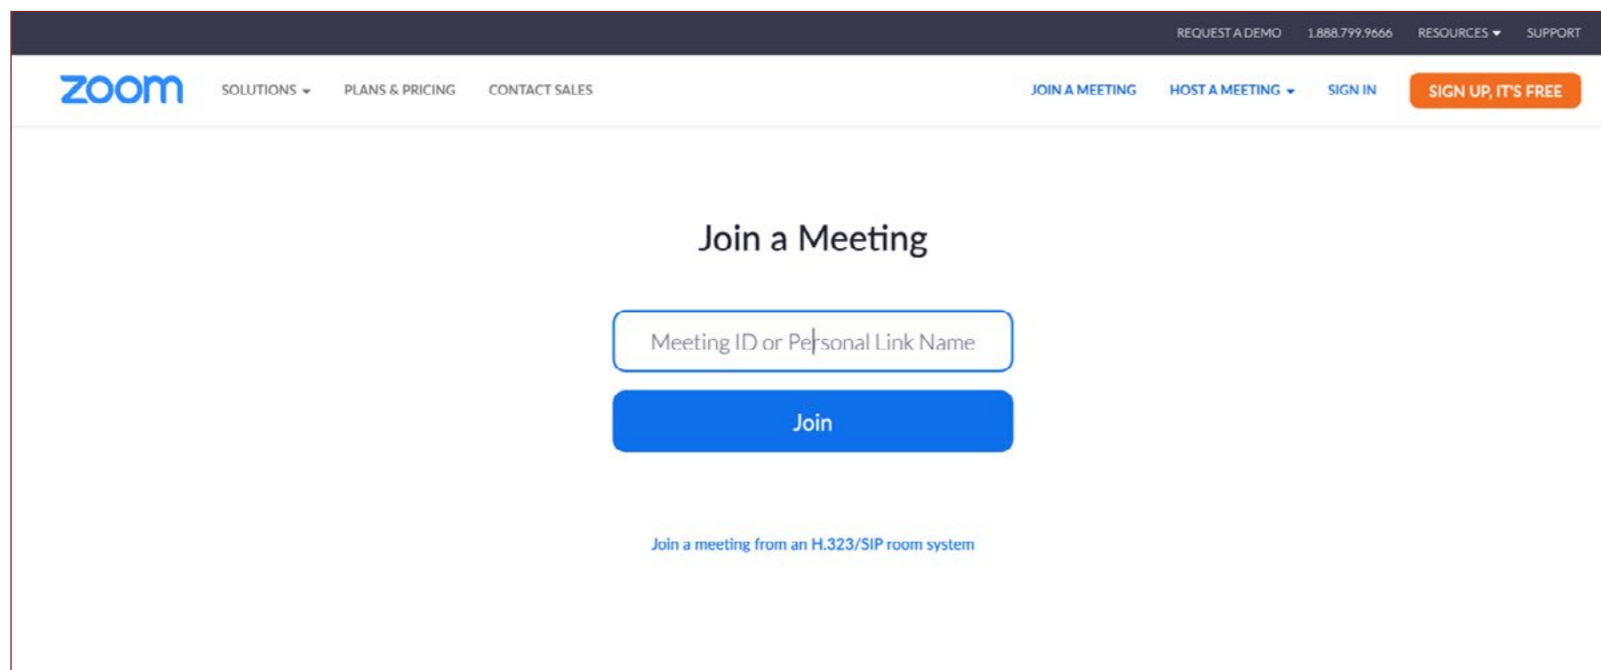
REQUEST A DEMO 1.888.799.9666 RESOURCES SUPPORT

zoom SOLUTIONS PLANS & PRICING CONTACT SALES JOIN A MEETING HOST A MEETING SIGN IN SIGN UP, IT'S FREE

Join a Meeting

Meeting ID or Personal Link Name

Join

Join a meeting from an H.323/SIP room system